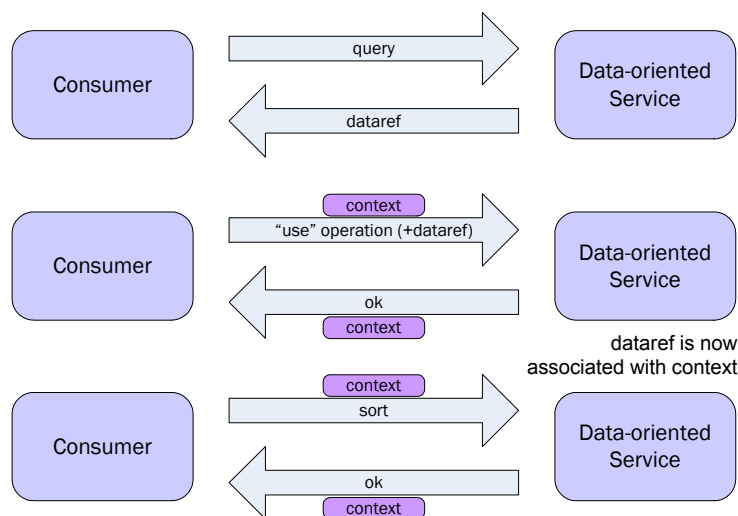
Consumer

query

dataref

Data-oriented Service

context

"use" operation (+dataref)

Consumer

ok

context

Data-oriented Service

dataref is now associated with context

context

sort

Consumer

ok

context

Data-oriented Service